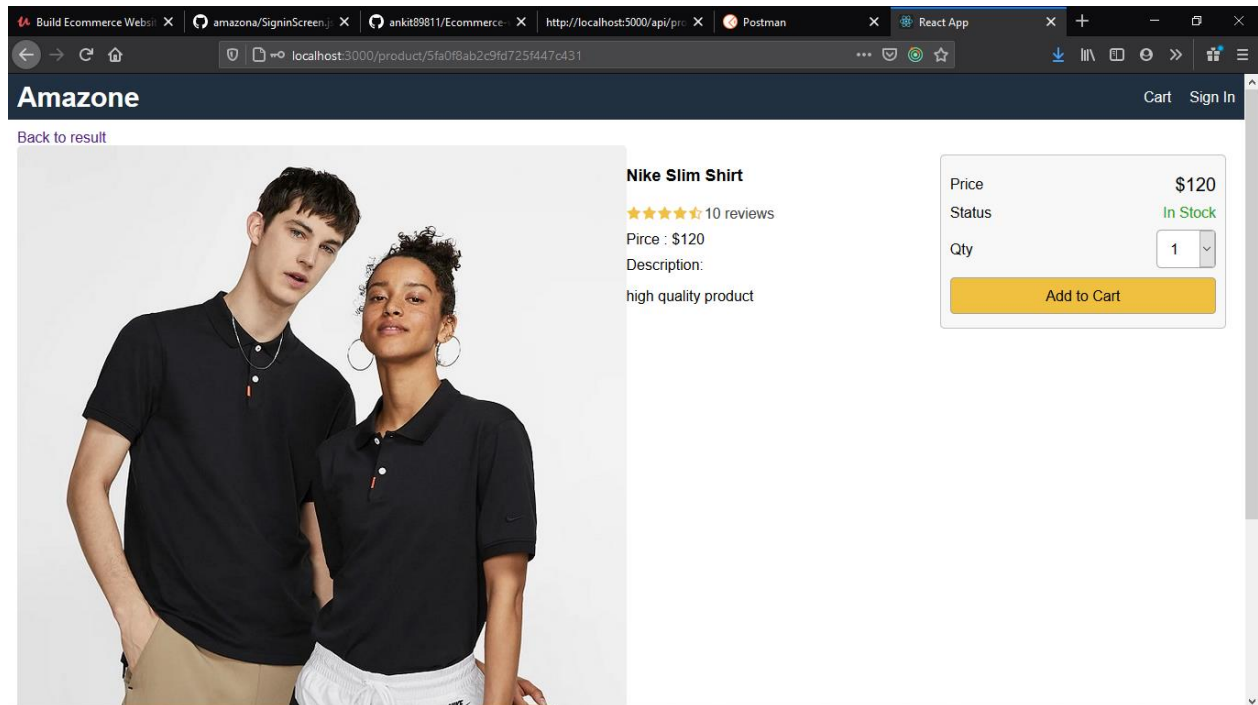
Build Ecommerce Websi
amazona/SigninScreen.js
ankit89811/Ecommerce-
http://localhost:5000/api/pro
Postman
React App

localhost:3000/product/5fa0f8ab2c9fd725f447c431

Amazone

Cart Sign In

Back to result

Nike Slim Shirt

10 reviews

Pirce : $120

Description:

high quality product

| | |
|---|---|
| Price | $120 |
| Status | In Stock |
| Qty | 1 |

Add to Cart